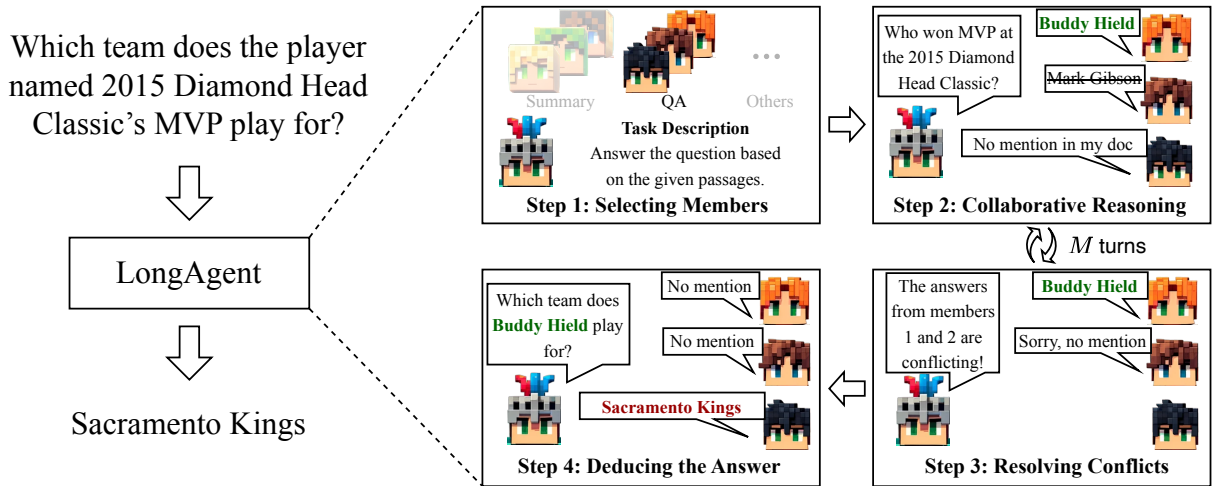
Which team does the player named 2015 Diamond Head Classic's MVP play for?

LongAgent

Sacramento Kings

Summary

QA

...

Others

Task Description

Answer the question based on the given passages.

Step 1: Selecting Members

Who won MVP at the 2015 Diamond Head Classic?

Buddy Hield

Mark Gibson

No mention in my doc

Step 2: Collaborative Reasoning

$M$ turns

Which team does Buddy Hield play for?

No mention

No mention

Sacramento Kings

Step 4: Deducing the Answer

The answers from members 1 and 2 are conflicting!

Buddy Hield

Sorry, no mention

Step 3: Resolving Conflicts